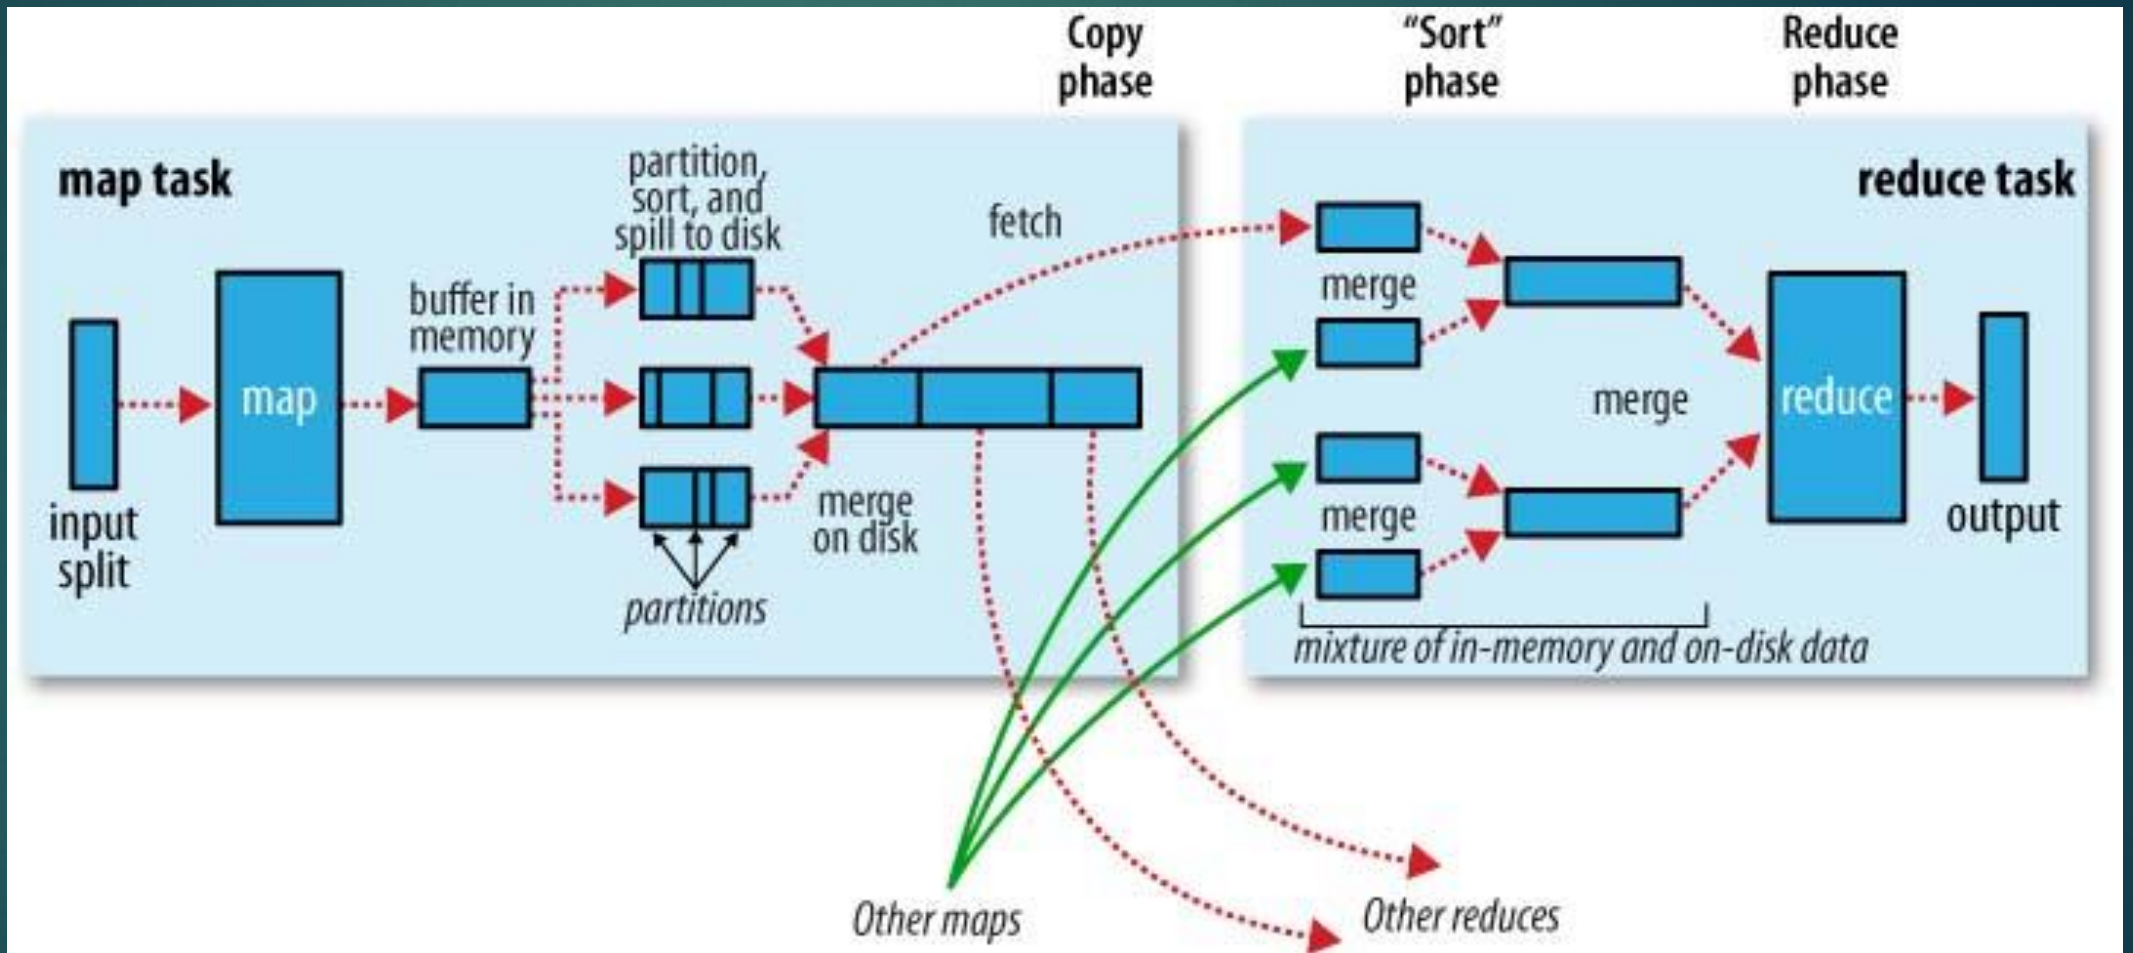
Copy phase

"Sort" phase

Reduce phase

map task

partition, sort, and spill to disk

fetch

reduce task

buffer in memory

map

input split

partitions

merge on disk

merge

merge

merge

reduce

output

mixture of in-memory and on-disk data

Other maps

Other reduces